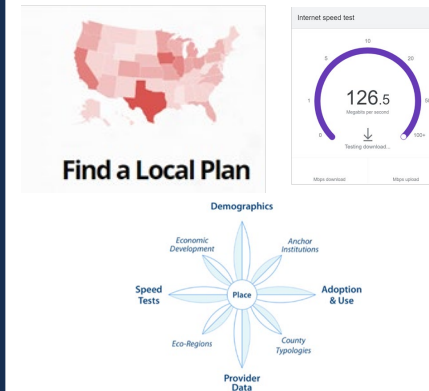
Find a Local Plan

Internet speed test

10

5

20

1

50

0

100+

126.5

Megabits per second

Testing download...

Mbps download

Mbps upload

Demographics

Economic Development

Anchor Institutions

Speed Tests

Place

Adoption & Use

Eco-Regions

County Typologies

Provider Data